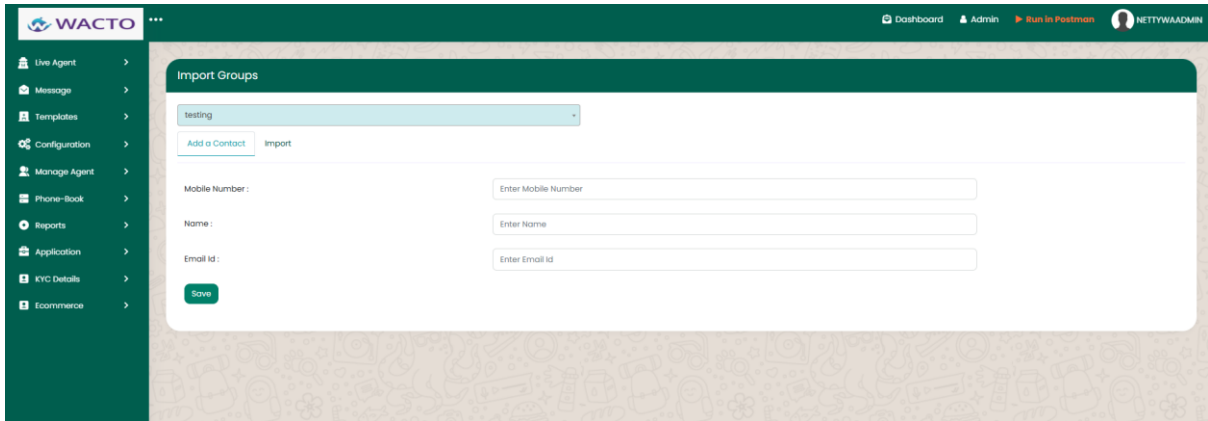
WACTO ...

Dashboard Admin ▶ Run in Postman NETTYWAADMIN

Live Agent >
Message >
Templates >
Configuration >
Manage Agent >
Phone-Book >
Reports >
Application >
KYC Details >
Ecommerce >

Import Groups

testing

Add a Contact Import

Mobile Number : Enter Mobile Number

Name : Enter Name

Email Id : Enter Email Id

Save